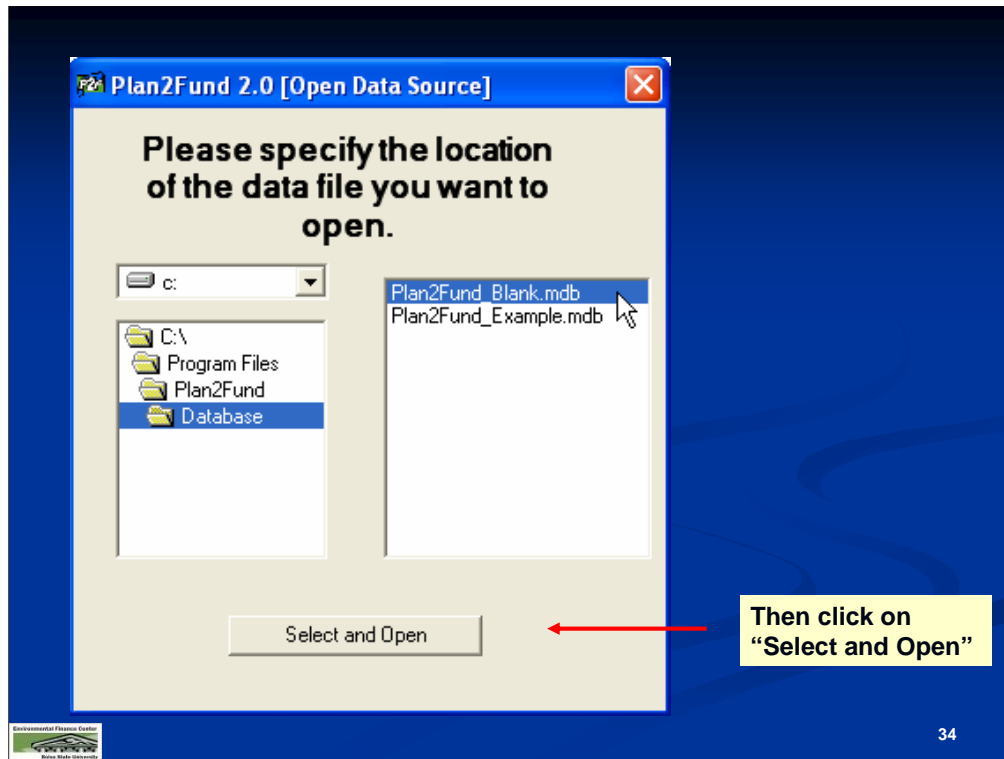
Plan2Fund 2.0 [Open Data Source]

Please specify the location of the data file you want to open.

c:

C:\
Program Files
Plan2Fund
Database

Plan2Fund_Blank.mdb
Plan2Fund_Example.mdb

Select and Open

Then click on "Select and Open"

Environmental Finance Center
Boise State University

34